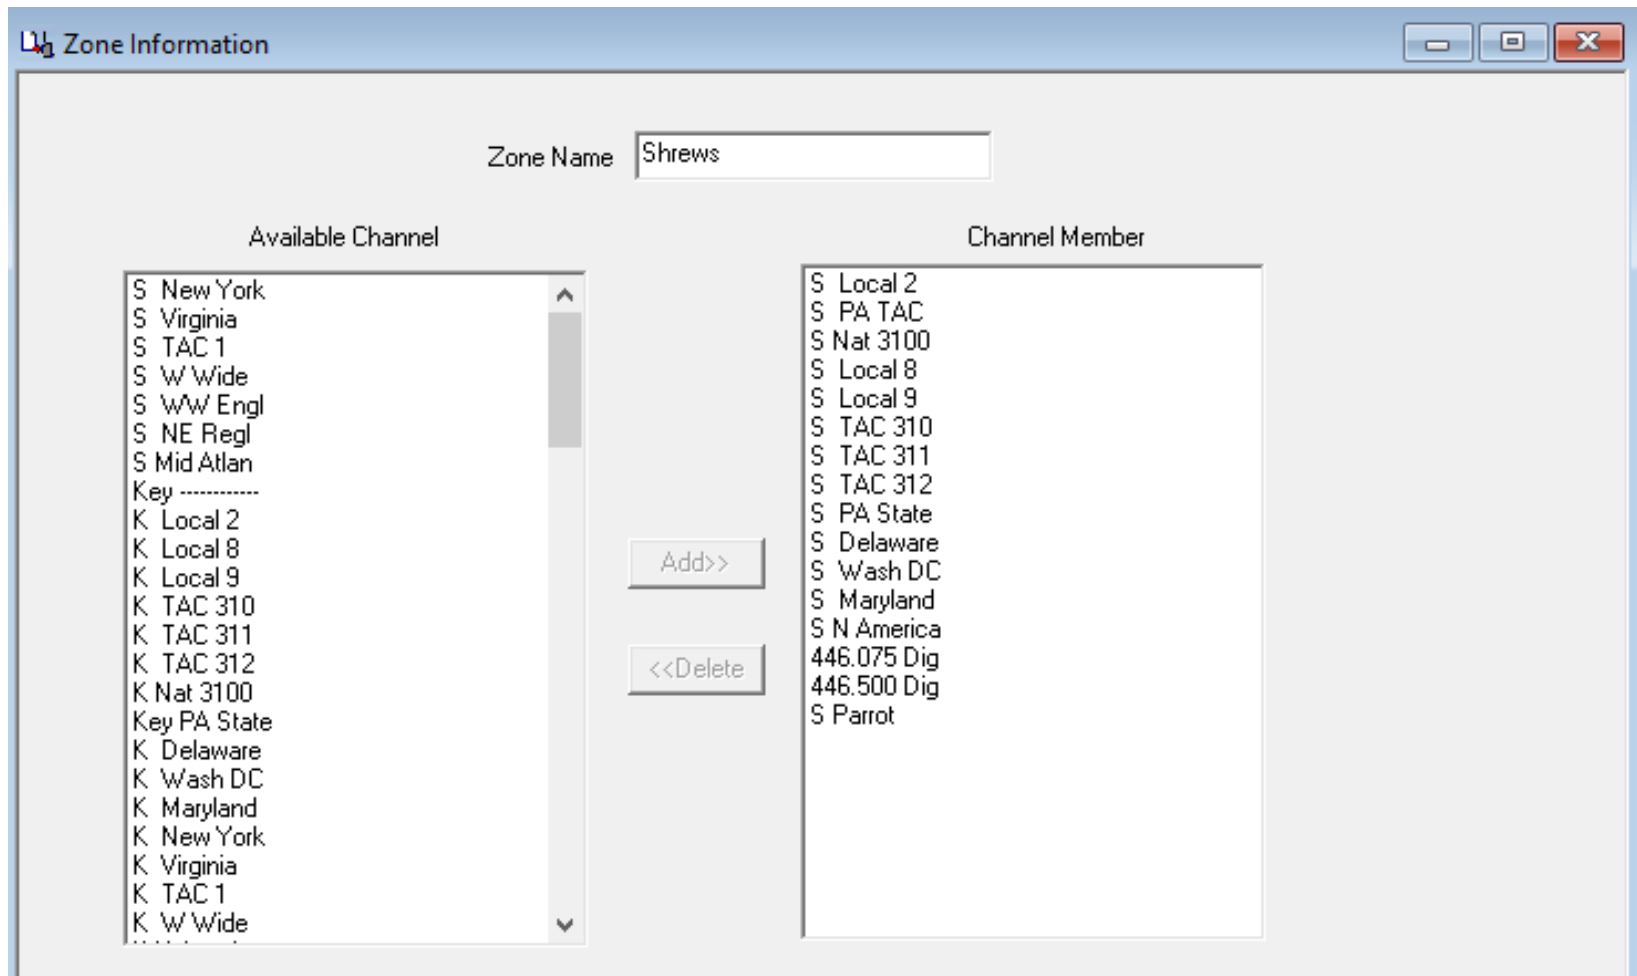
Zone Information

Zone Name Shrews

Available Channel

S New York
S Virginia
S TAC 1
S W Wide
S WW Engl
S NE Regl
S Mid Atlan
Key -----------
K Local 2
K Local 8
K Local 9
K TAC 310
K TAC 311
K TAC 312
K Nat 3100
Key PA State
K Delaware
K Wash DC
K Maryland
K New York
K Virginia
K TAC 1
K W Wide
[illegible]

Add>>

<<Delete

Channel Member

S Local 2
S PA TAC
S Nat 3100
S Local 8
S Local 9
S TAC 310
S TAC 311
S TAC 312
S PA State
S Delaware
S Wash DC
S Maryland
S N America
446.075 Dig
446.500 Dig
S Parrot